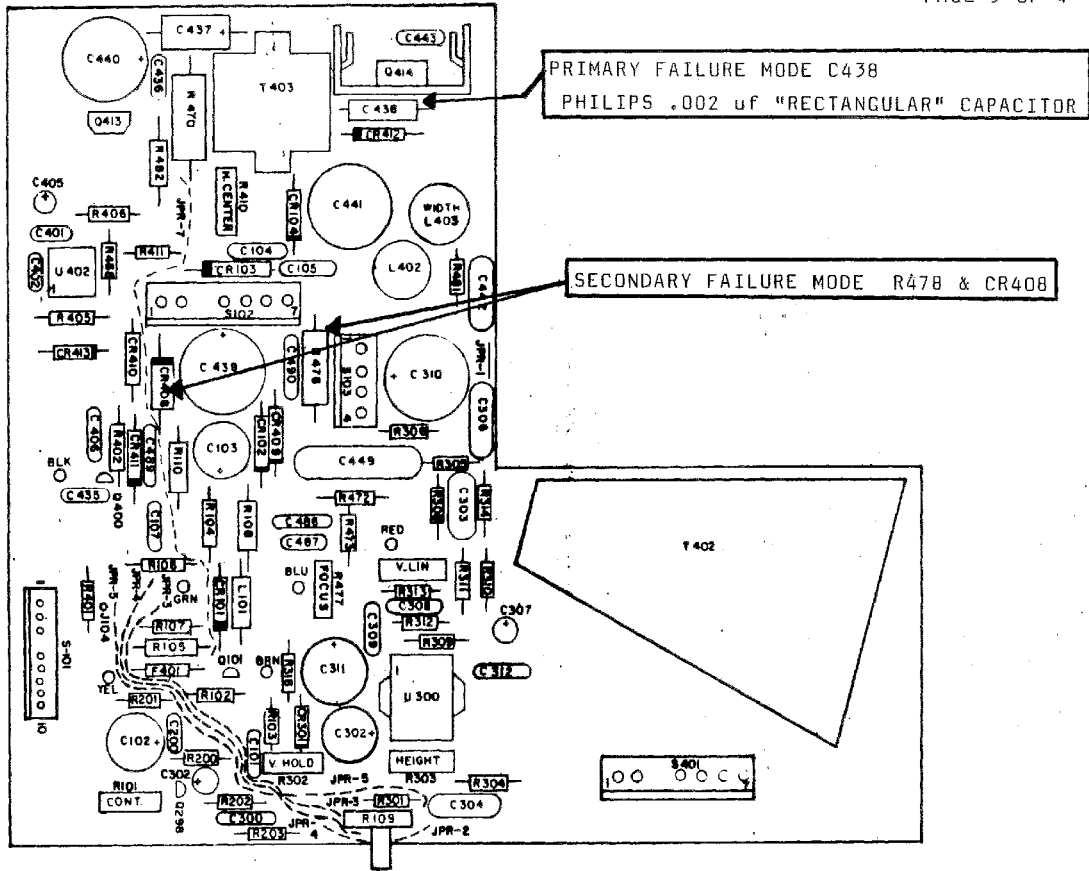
PAGE 3 OF 4

PRIMARY FAILURE MODE C438
PHILIPS .002 uf "RECTANGULAR" CAPACITOR

SECONDARY FAILURE MODE R478 & CR408

C437
C443
C440
C436
T403
Q414
R470
C438
Q413
CR412
R482
R410
H.CENTER
JPR-7
C405
CR104
C441
WIDTH
L403
R406
C401
R411
C104
R48
U402
C402
CR103
C105
L402
R481
C442
SI02
R405
CR413
CR410
CR408
C439
C490
R478
SI03
C310
JPR-1
C306
C406
R402
CR411
C489
R110
C103
CR102
CR409
R308
BLK
C449
R309
C435
Q400
C107
R104
R108
R472
R473
R305
C303
R314
C486
C487
RED
T402
R108
JPR-5
JPR-3
GRN
CR101
L101
BLU
R477
FOCUS
V.LIN
R401
Q104
R107
R313
C308
C309
R311
R310
C307
S-101
R105
F401
Q101
GRN
R312
R309
YEL
R201
R102
R318
C311
C312
U300
C102
C200
R103
CR301
C302
R200
C101
V.HOLD
HEIGHT
R101
CONT.
C302
R302
JPR-5
R303
R304
S401
R202
JPR-3
R301
C304
Q298
C300
JPR-4
R203
R109
JPR-2